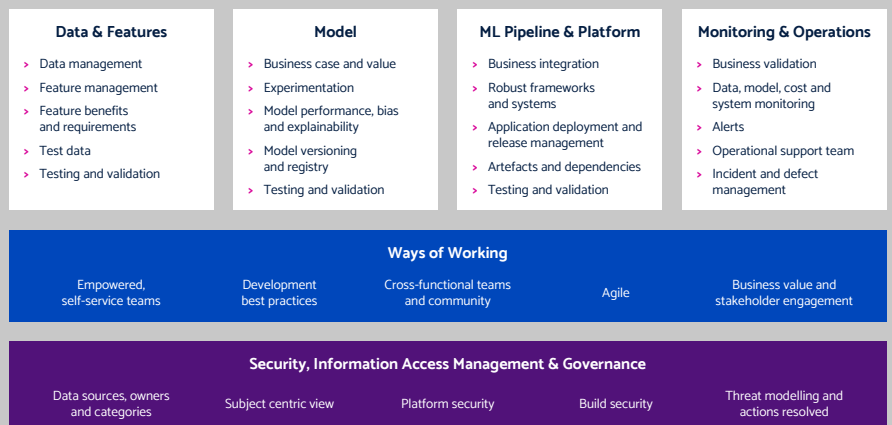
Data & Features

- Data management
- Feature management
- Feature benefits and requirements
- Test data
- Testing and validation

Model

- Business case and value
- Experimentation
- Model performance, bias and explainability
- Model versioning and registry
- Testing and validation

ML Pipeline & Platform

- Business integration
- Robust frameworks and systems
- Application deployment and release management
- Artefacts and dependencies
- Testing and validation

Monitoring & Operations

- Business validation
- Data, model, cost and system monitoring
- Alerts
- Operational support team
- Incident and defect management

Ways of Working

Empowered, self-service teams

Development best practices

Cross-functional teams and community

Agile

Business value and stakeholder engagement

Security, Information Access Management & Governance

Data sources, owners and categories

Subject centric view

Platform security

Build security

Threat modelling and actions resolved